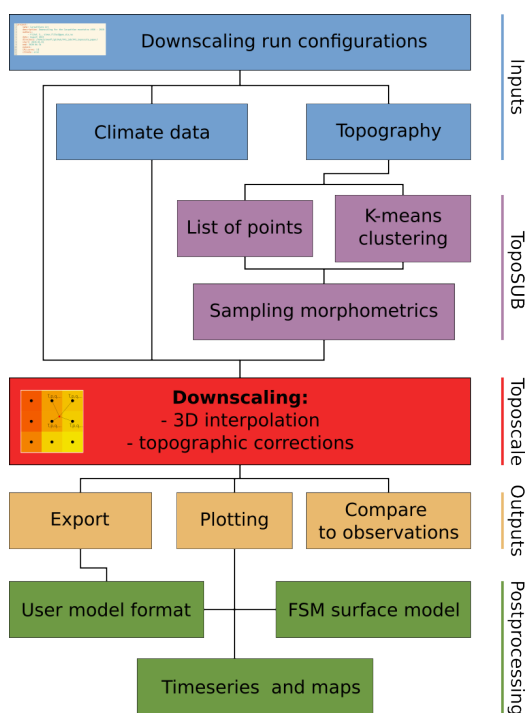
Downscaling run configurations

Inputs

Climate data

Topography

List of points

K-means clustering

TopoSUB

Sampling morphometrics

Downscaling:
- 3D interpolation
- topographic corrections

Toposcale

Export

Plotting

Compare to observations

Outputs

User model format

FSM surface model

Timeseries and maps

Postprocessing